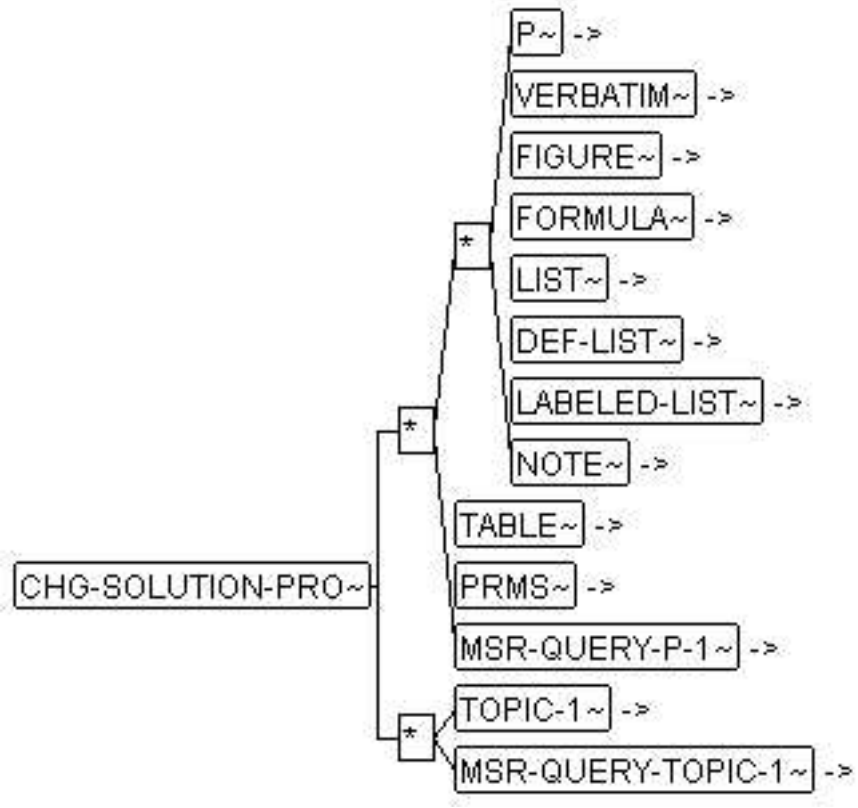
CHG-SOLUTION-PRO~

*

*

P~ ->

VERBATIM~ ->

FIGURE~ ->

FORMULA~ ->

LIST~ ->

DEF-LIST~ ->

LABELED-LIST~ ->

NOTE~ ->

TABLE~ ->

PRMS~ ->

MSR-QUERY-P-1~ ->

*

TOPIC-1~ ->

MSR-QUERY-TOPIC-1~ ->